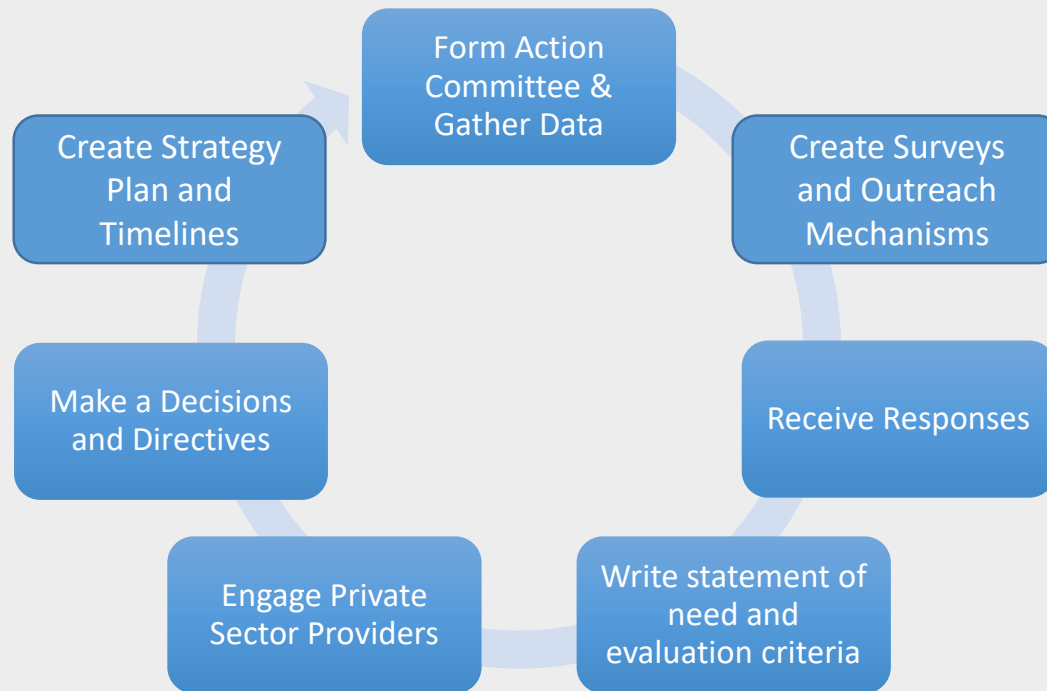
Form Action Committee & Gather Data

Create Surveys and Outreach Mechanisms

Receive Responses

Write statement of need and evaluation criteria

Engage Private Sector Providers

Make a Decisions and Directives

Create Strategy Plan and Timelines